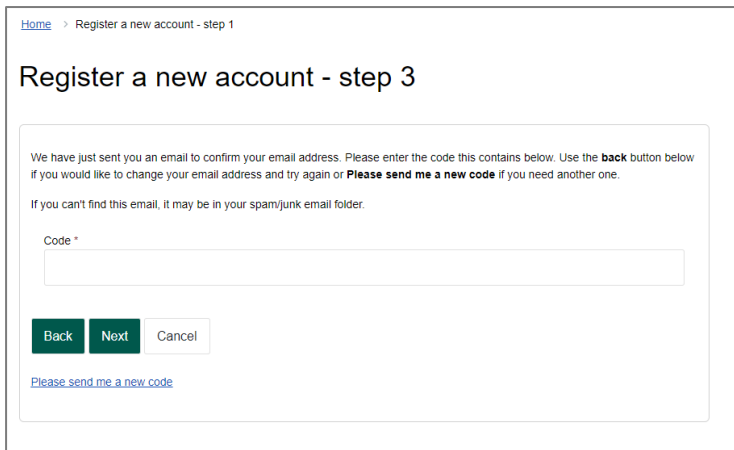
Home > Register a new account - step 1

Register a new account - step 3

We have just sent you an email to confirm your email address. Please enter the code this contains below. Use the **back** button below if you would like to change your email address and try again or **Please send me a new code** if you need another one.

If you can't find this email, it may be in your spam/junk email folder.

Code *

Back Next Cancel

Please send me a new code